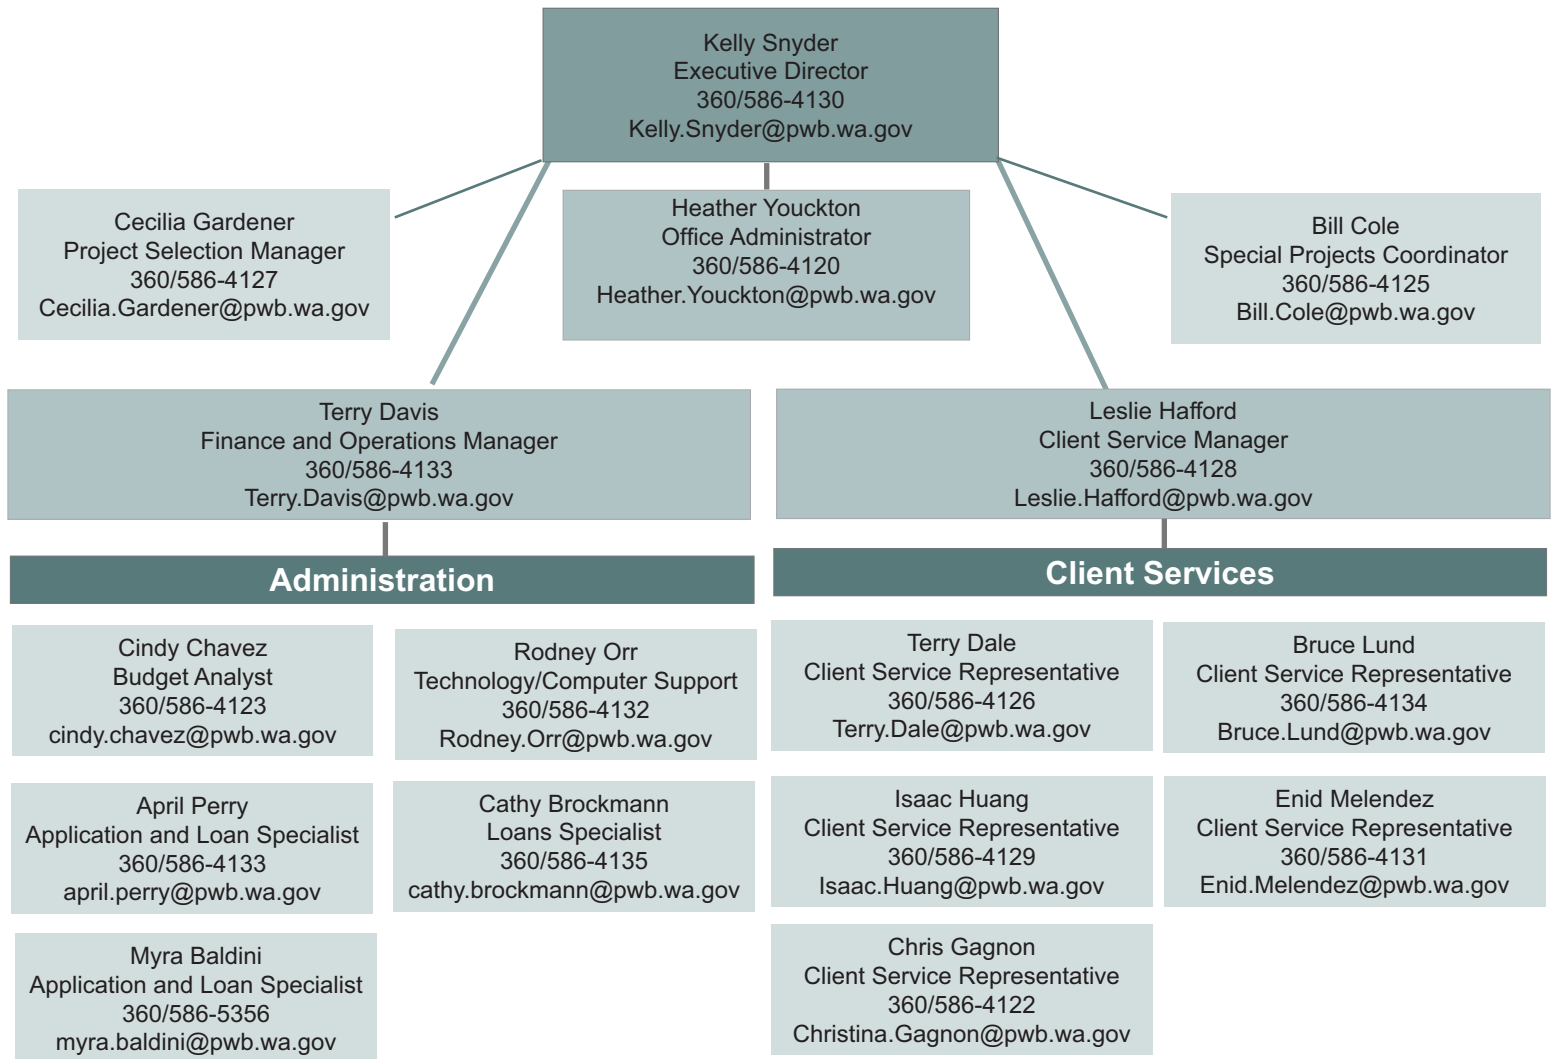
Kelly Snyder
Executive Director
360/586-4130
Kelly.Snyder@pwb.wa.gov

Cecilia Gardener
Project Selection Manager
360/586-4127
Cecilia.Gardener@pwb.wa.gov

Heather Youckton
Office Administrator
360/586-4120
Heather.Youckton@pwb.wa.gov

Bill Cole
Special Projects Coordinator
360/586-4125
Bill.Cole@pwb.wa.gov

Terry Davis
Finance and Operations Manager
360/586-4133
Terry.Davis@pwb.wa.gov

Leslie Hafford
Client Service Manager
360/586-4128
Leslie.Hafford@pwb.wa.gov

Administration

Cindy Chavez
Budget Analyst
360/586-4123
cindy.chavez@pwb.wa.gov

Rodney Orr
Technology/Computer Support
360/586-4132
Rodney.Orr@pwb.wa.gov

April Perry
Application and Loan Specialist
360/586-4133
april.perry@pwb.wa.gov

Cathy Brockmann
Loans Specialist
360/586-4135
cathy.brockmann@pwb.wa.gov

Myra Baldini
Application and Loan Specialist
360/586-5356
myra.baldini@pwb.wa.gov

Client Services

Terry Dale
Client Service Representative
360/586-4126
Terry.Dale@pwb.wa.gov

Bruce Lund
Client Service Representative
360/586-4134
Bruce.Lund@pwb.wa.gov

Isaac Huang
Client Service Representative
360/586-4129
Isaac.Huang@pwb.wa.gov

Enid Melendez
Client Service Representative
360/586-4131
Enid.Melendez@pwb.wa.gov

Chris Gagnon
Client Service Representative
360/586-4122
Christina.Gagnon@pwb.wa.gov